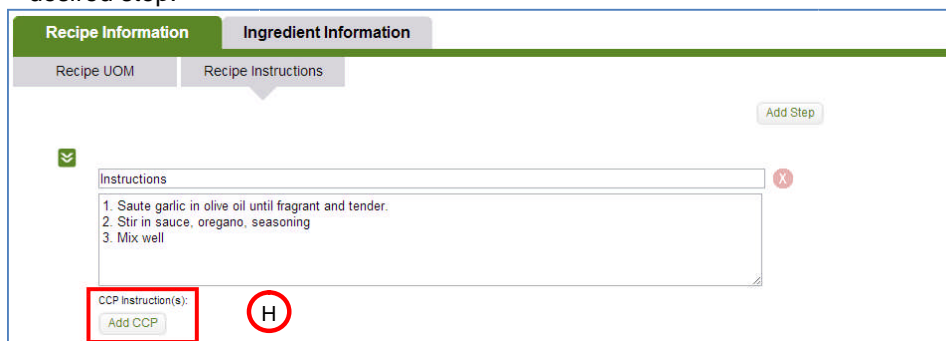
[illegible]

Recipe Information | Ingredient Information

Recipe UOM | Recipe Instructions

Add Step

Instructions

X

1. Saute garlic in olive oil until fragrant and tender.
2. Stir in sauce, oregano, seasoning
3. Mix well

CCP Instruction(s):

Add CCP

H